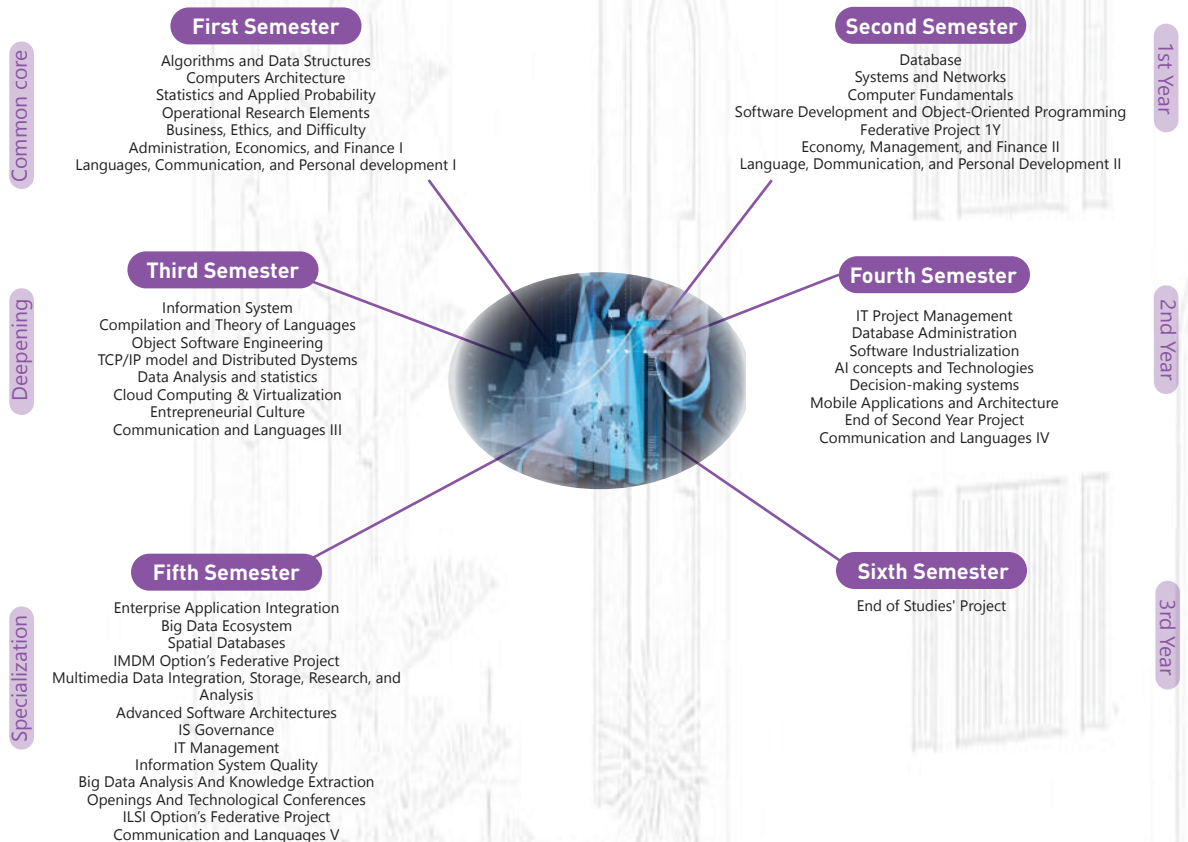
Common core

First Semester
Algorithms and Data Structures
Computers Architecture
Statistics and Applied Probability
Operational Research Elements
Business, Ethics, and Difficulty
Administration, Economics, and Finance I
Languages, Communication, and Personal development I

Second Semester
Database
Systems and Networks
Computer Fundamentals
Software Development and Object-Oriented Programming
Federative Project 1Y
Economy, Management, and Finance II
Language, Dommunication, and Personal Development II

1st Year

Deepening

Third Semester
Information System
Compilation and Theory of Languages
Object Software Engineering
TCP/IP model and Distributed Dystems
Data Analysis and statistics
Cloud Computing & Virtualization
Entrepreneurial Culture
Communication and Languages III

Fourth Semester
IT Project Management
Database Administration
Software Industrialization
AI concepts and Technologies
Decision-making systems
Mobile Applications and Architecture
End of Second Year Project
Communication and Languages IV

2nd Year

Specialization

Fifth Semester
Enterprise Application Integration
Big Data Ecosystem
Spatial Databases
IMDM Option's Federative Project
Multimedia Data Integration, Storage, Research, and Analysis
Advanced Software Architectures
IS Governance
IT Management
Information System Quality
Big Data Analysis And Knowledge Extraction
Openings And Technological Conferences
ILSI Option's Federative Project
Communication and Languages V

Sixth Semester
End of Studies' Project

3rd Year